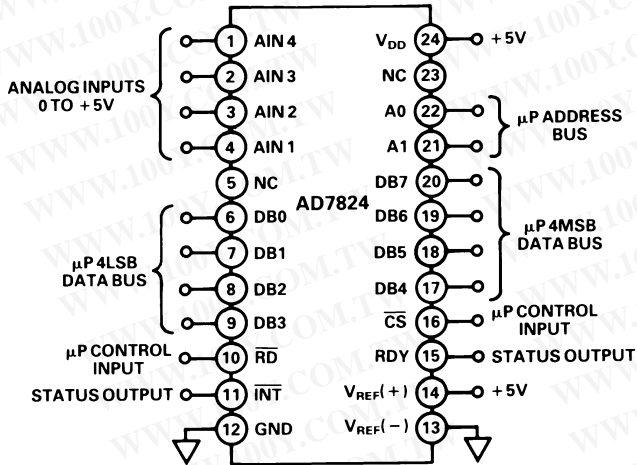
ANALOG INPUTS
0 TO +5V

1 AIN 4
2 AIN 3
3 AIN 2
4 AIN 1
5 NC
6 DB0
7 DB1
8 DB2
9 DB3
10 $\overline{RD}$
11 $\overline{INT}$
12 GND

μP 4LSB
DATA BUS

μP CONTROL
INPUT

STATUS OUTPUT

AD7824

$V_{DD}$ 24 +5V
NC 23
A0 22
A1 21
DB7 20
DB6 19
DB5 18
DB4 17
$\overline{CS}$ 16
RDY 15 STATUS OUTPUT
$V_{REF}(+)$ 14 +5V
$V_{REF}(-)$ 13

μP ADDRESS
BUS

μP 4MSB
DATA BUS

μP CONTROL
INPUT

WWW.100Y.COM.TW